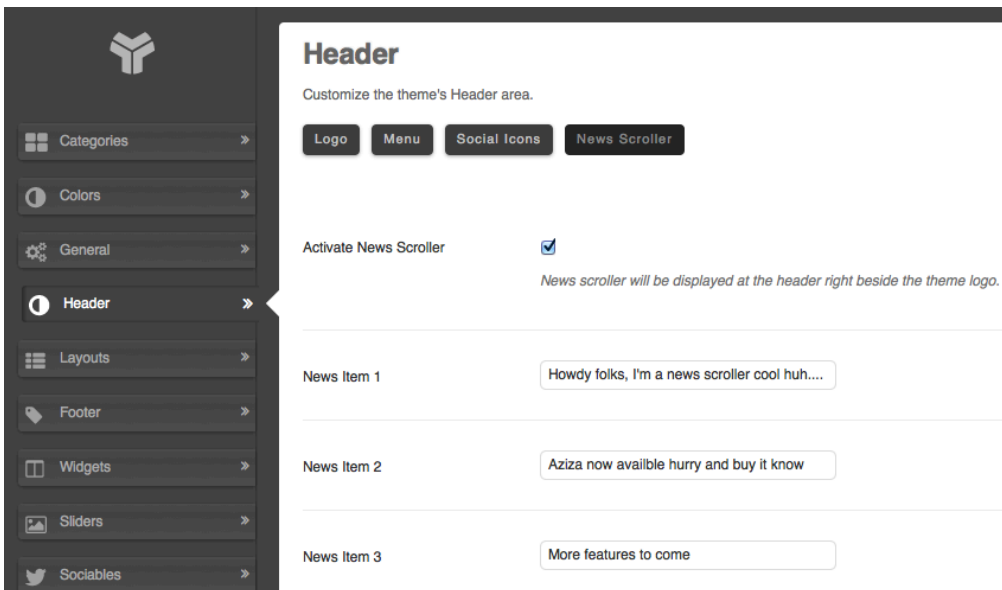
Categories »
Colors »
General »
Header »
Layouts »
Footer »
Widgets »
Sliders »
Sociables »

Header

Customize the theme's Header area.

Logo | Menu | Social Icons | News Scroller

Activate News Scroller

News scroller will be displayed at the header right beside the theme logo.

News Item 1 | Howdy folks, I'm a news scroller cool huh....

News Item 2 | Aziza now availble hurry and buy it know

News Item 3 | More features to come